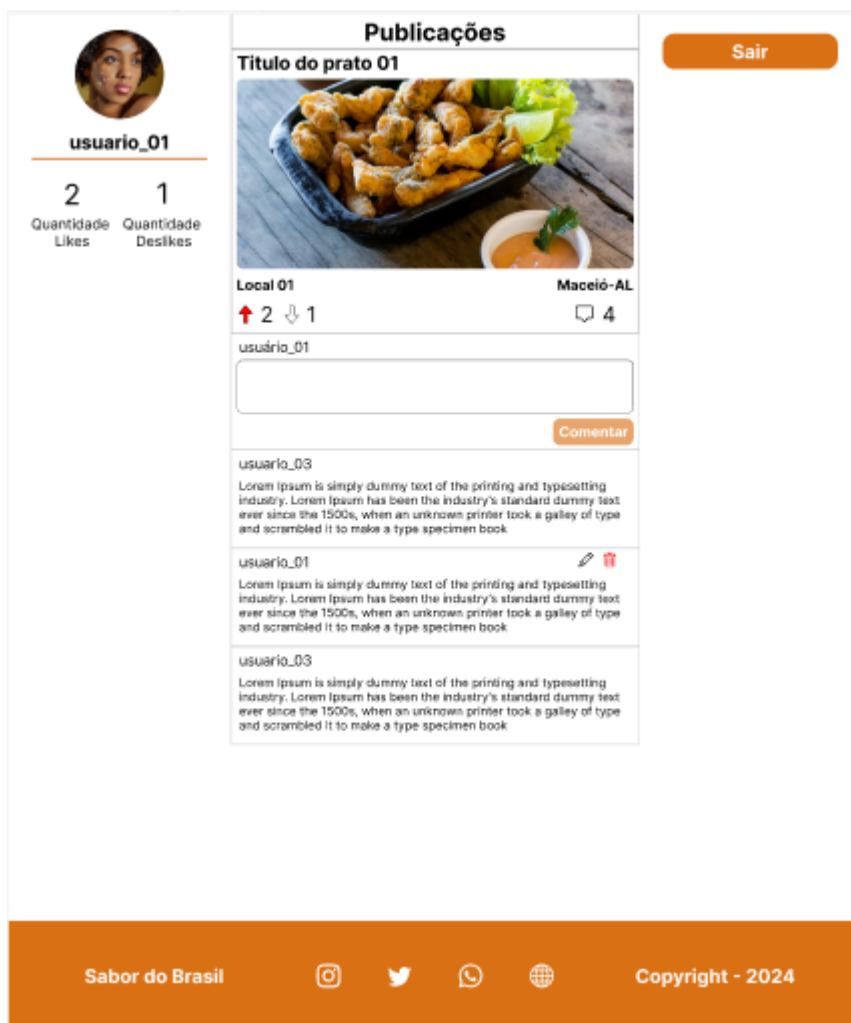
usuario_01

2
Quantidade Likes

1
Quantidade Deslikes

Publicações

Sair

Titulo do prato 01

Local 01

Maceió-AL

2 1

4

usuário_01

Comentar

usuario_03

Lorem Ipsum is simply dummy text of the printing and typesetting industry. Lorem Ipsum has been the industry's standard dummy text ever since the 1500s, when an unknown printer took a galley of type and scrambled it to make a type specimen book

usuario_01

Lorem Ipsum is simply dummy text of the printing and typesetting industry. Lorem Ipsum has been the industry's standard dummy text ever since the 1500s, when an unknown printer took a galley of type and scrambled it to make a type specimen book

usuario_03

Lorem Ipsum is simply dummy text of the printing and typesetting industry. Lorem Ipsum has been the industry's standard dummy text ever since the 1500s, when an unknown printer took a galley of type and scrambled it to make a type specimen book

Sabor do Brasil

Copyright - 2024